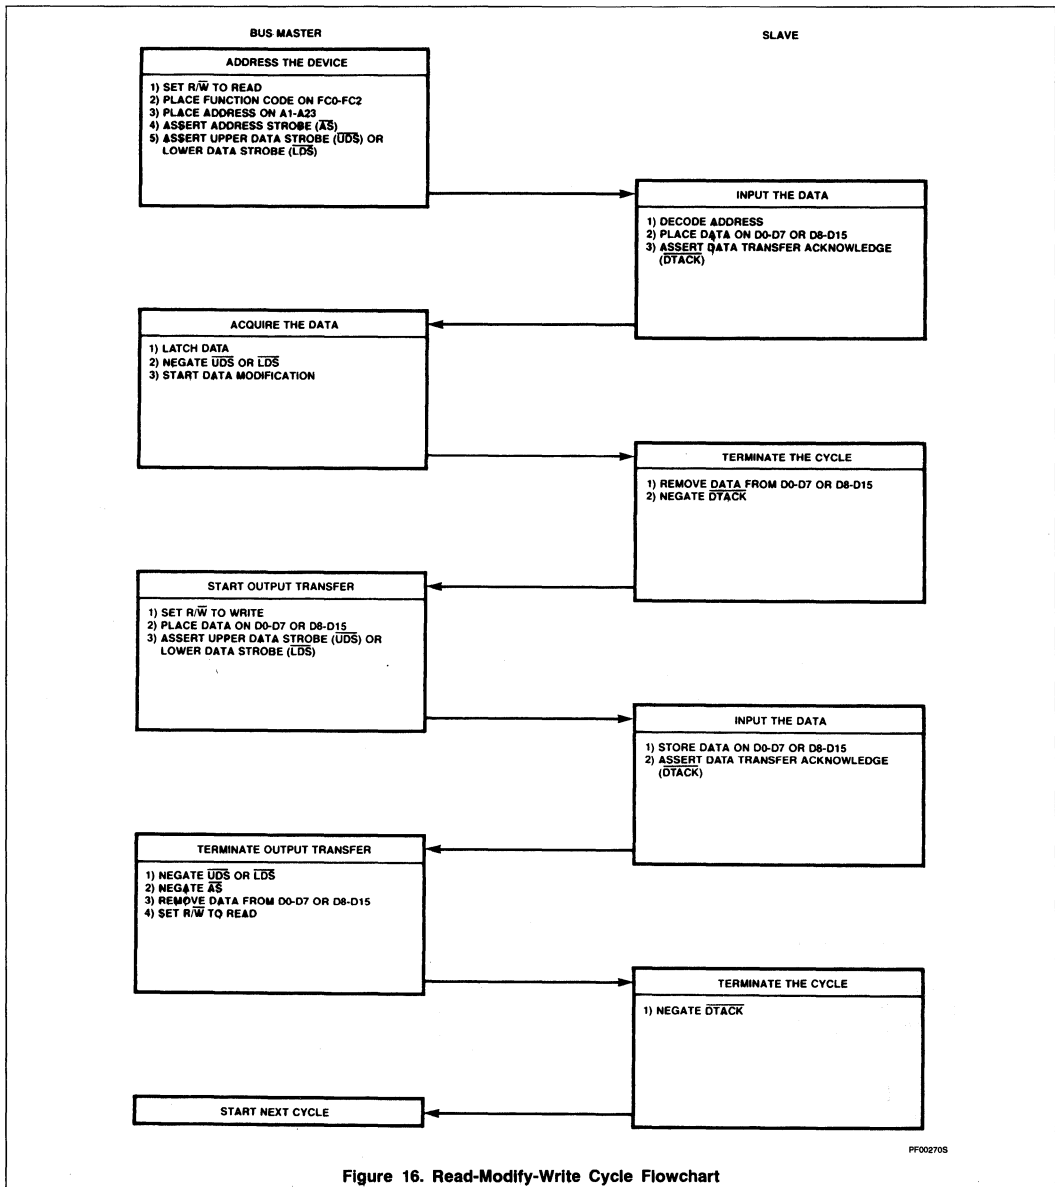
BUS MASTER

SLAVE

ADDRESS THE DEVICE

1) SET R/$\overline{W}$ TO READ
2) PLACE FUNCTION CODE ON FC0-FC2
3) PLACE ADDRESS ON A1-A23
4) ASSERT ADDRESS STROBE ($\overline{AS}$)
5) ASSERT UPPER DATA STROBE ($\overline{UDS}$) OR LOWER DATA STROBE ($\overline{LDS}$)

INPUT THE DATA

1) DECODE ADDRESS
2) PLACE DATA ON D0-D7 OR D8-D15
3) ASSERT DATA TRANSFER ACKNOWLEDGE ($\overline{DTACK}$)

ACQUIRE THE DATA

1) LATCH DATA
2) NEGATE $\overline{UDS}$ OR $\overline{LDS}$
3) START DATA MODIFICATION

TERMINATE THE CYCLE

1) REMOVE DATA FROM D0-D7 OR D8-D15
2) NEGATE $\overline{DTACK}$

START OUTPUT TRANSFER

1) SET R/$\overline{W}$ TO WRITE
2) PLACE DATA ON D0-D7 OR D8-D15
3) ASSERT UPPER DATA STROBE ($\overline{UDS}$) OR LOWER DATA STROBE ($\overline{LDS}$)

INPUT THE DATA

1) STORE DATA ON D0-D7 OR D8-D15
2) ASSERT DATA TRANSFER ACKNOWLEDGE ($\overline{DTACK}$)

TERMINATE OUTPUT TRANSFER

1) NEGATE $\overline{UDS}$ OR $\overline{LDS}$
2) NEGATE $\overline{AS}$
3) REMOVE DATA FROM D0-D7 OR D8-D15
4) SET R/$\overline{W}$ TO READ

TERMINATE THE CYCLE

1) NEGATE $\overline{DTACK}$

START NEXT CYCLE

PF00270S

Figure 16. Read-Modify-Write Cycle Flowchart